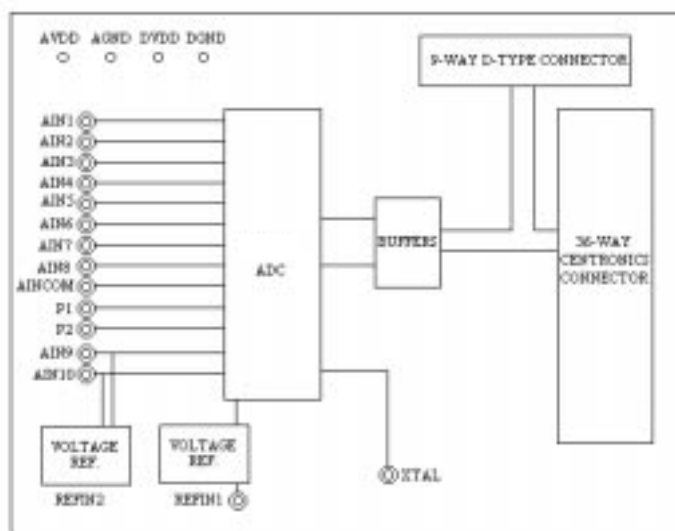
AVDD AGND DVDD DGND

9-WAY D-TYPE CONNECTOR

AIN1
AIN2
AIN3
AIN4
AIN5
AIN6
AIN7
AIN8
AINCOM
P1
P2
AIN9
AIN10

ADC

BUFFERS

36-WAY CENTRONICS CONNECTOR

VOLTAGE REF.

REFIN2

VOLTAGE REF.

REFIN1

XTAL